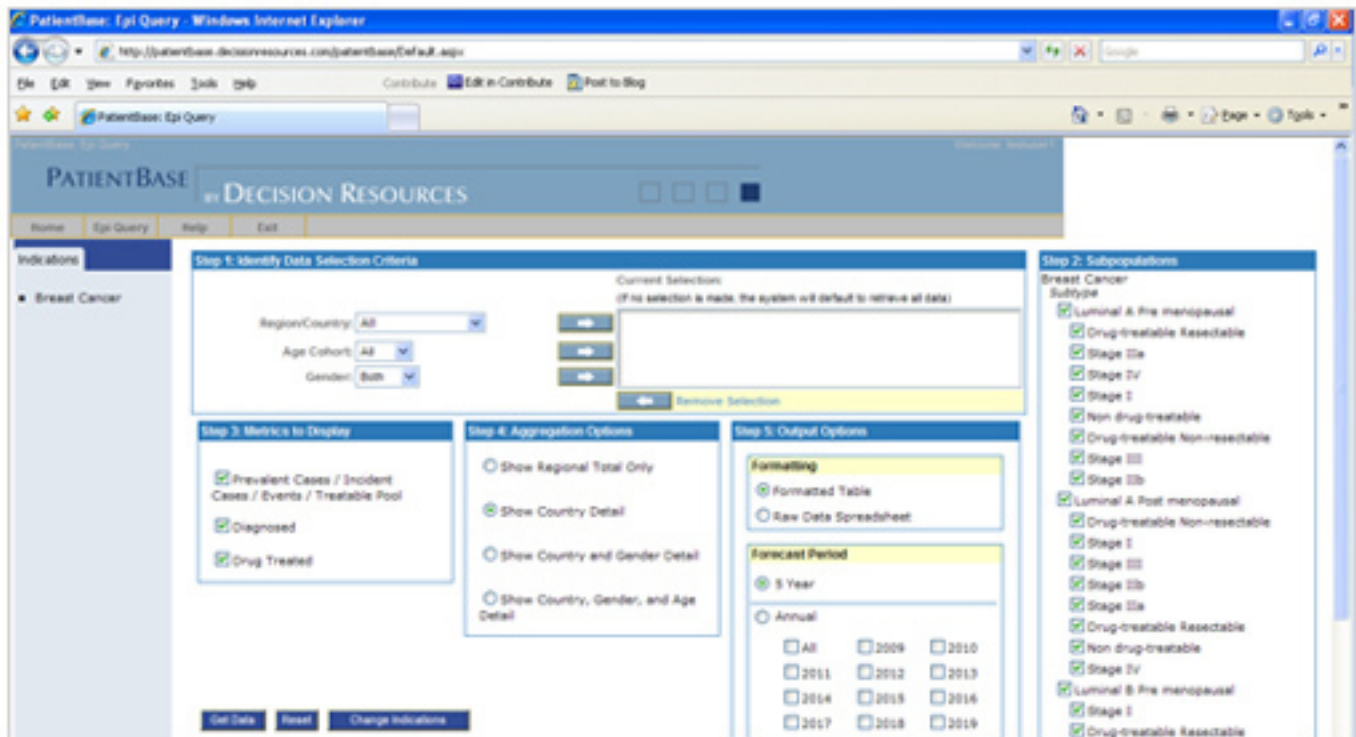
PatientBase: Epi Query - Windows Internet Explorer

http://patientbase.decisionresources.com/patientbase/Default.aspx

Google

File Edit View Favorites Tools Help

Contribute Edit in Contribute Post to Blog

PatientBase: Epi Query

Page Tools

PatientBase: Epi Query

Welcome: testuser1

PATIENTBASE BY DECISION RESOURCES

Home Epi Query Help Exit

Indications

• Breast Cancer

Step 1: Identify Data Selection Criteria

Region/Country: All

Age Cohort: All

Gender: Both

Current Selection:
(If no selection is made, the system will default to retrieve all data)

Remove Selection

Step 2: Subpopulations

Breast Cancer
Subtype
Luminal A Pre menopausal
Drug-treatable Resectable
Stage IIa
Stage IV
Stage I
Non drug-treatable
Drug-treatable Non-resectable
Stage III
Stage IIb
Luminal A Post menopausal
Drug-treatable Non-resectable
Stage I
Stage III
Stage IIb
Stage IIa
Drug-treatable Resectable
Non drug-treatable
Stage IV
Luminal B Pre menopausal
Stage I
Drug-treatable Resectable

Step 3: Metrics to Display

Prevalent Cases / Incident Cases / Events / Treatable Pool

Diagnosed

Drug Treated

Step 4: Aggregation Options

Show Regional Total Only

Show Country Detail

Show Country and Gender Detail

Show Country, Gender, and Age Detail

Step 5: Output Options

Formatting

Formatted Table

Raw Data Spreadsheet

Forecast Period

5 Year

Annual

| All | 2009 | 2010 |
|---|---|---|
| 2011 | 2012 | 2013 |
| 2014 | 2015 | 2016 |
| 2017 | 2018 | 2019 |

Get Data Reset Change Indications